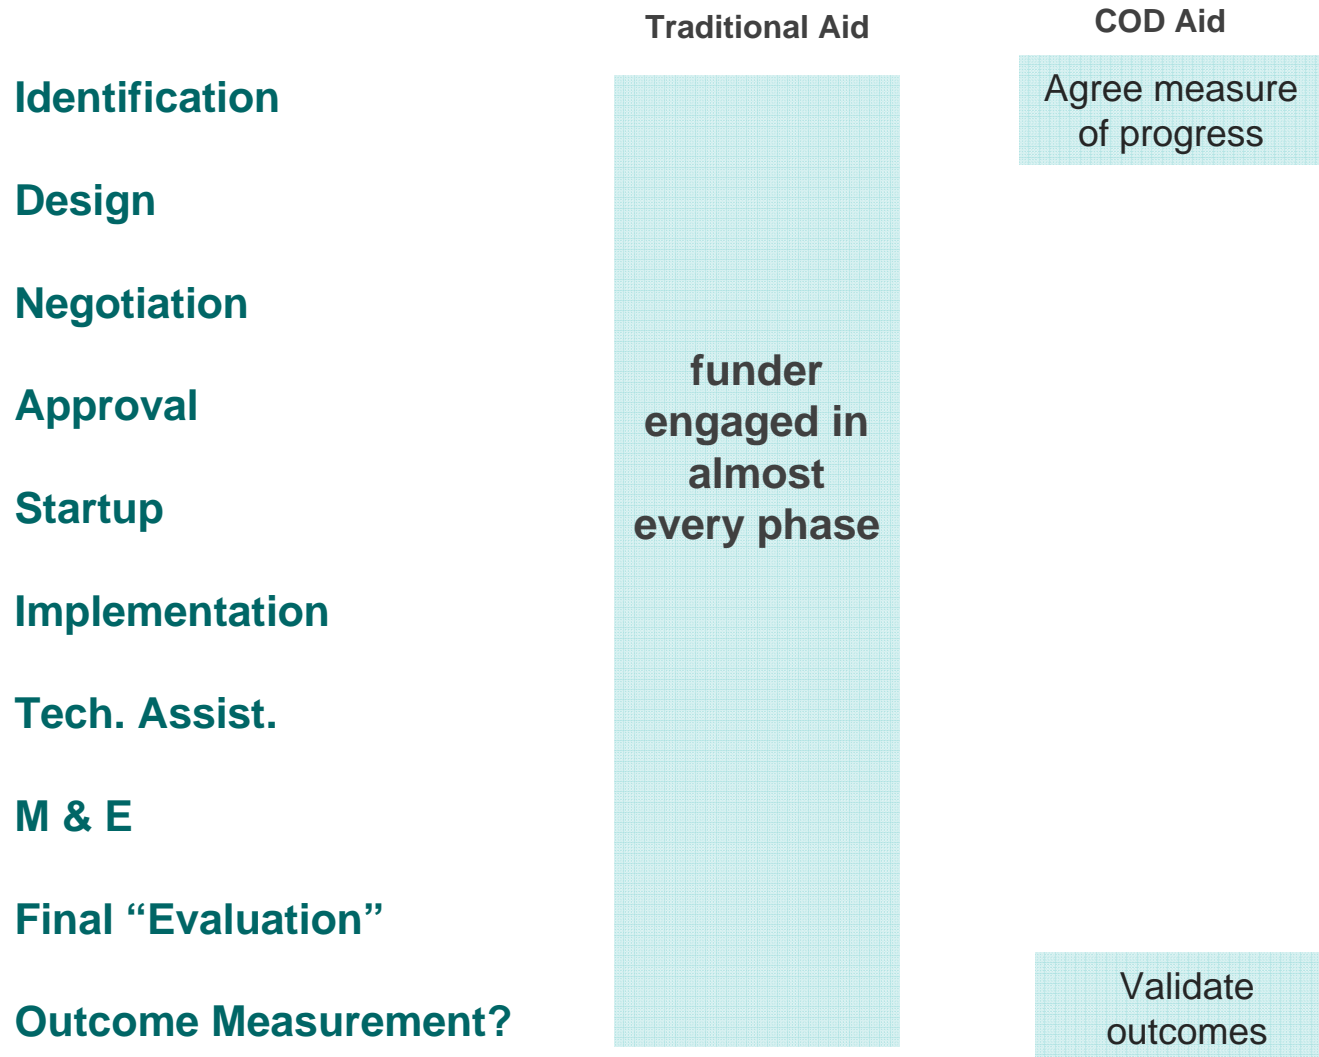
Traditional Aid

COD Aid

Identification

Agree measure of progress

Design

Negotiation

Approval

funder engaged in almost every phase

Startup

Implementation

Tech. Assist.

M & E

Final “Evaluation”

Outcome Measurement?

Validate outcomes